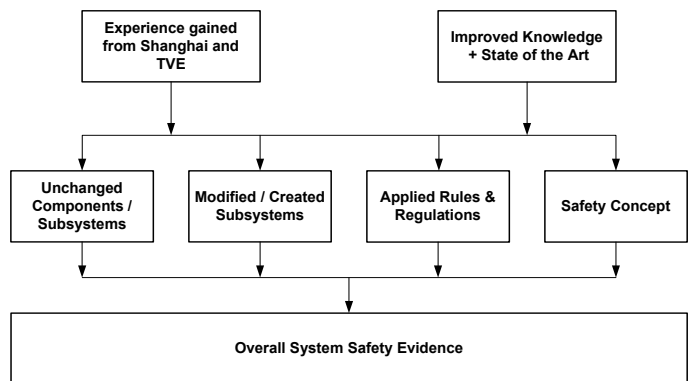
Experience gained from Shanghai and TVE

Improved Knowledge + State of the Art

Unchanged Components / Subsystems

Modified / Created Subsystems

Applied Rules & Regulations

Safety Concept

Overall System Safety Evidence